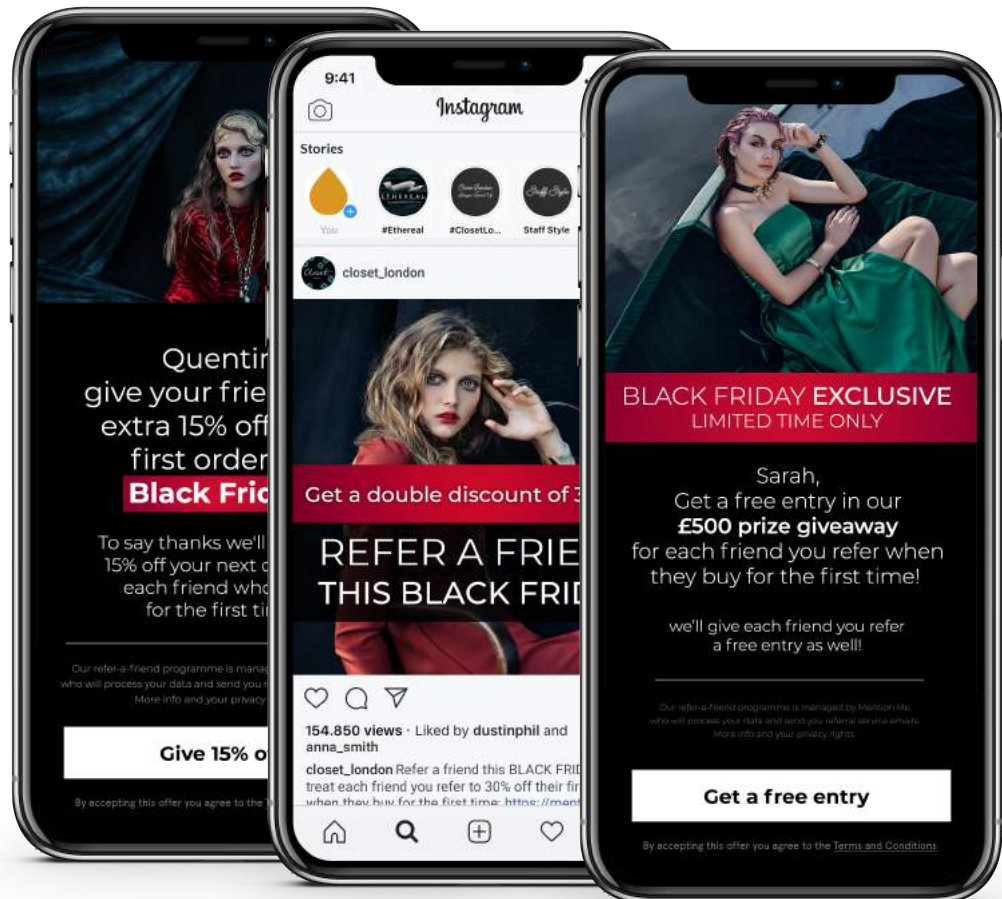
Quentin
give your frie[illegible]
extra 15% off
first order
Black Frid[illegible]

To say thanks we'll
15% off your next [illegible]
each friend who
for the first tim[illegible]

Our refer-a-friend programme is manag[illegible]
who will process your data and send you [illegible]
More info and your privacy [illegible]

Give 15% o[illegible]

By accepting this offer you agree to the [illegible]

9:41

Instagram

Stories

You

#Ethereal

#ClosetLo...

Staff Style

closet_london

Get a double discount of 3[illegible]

REFER A FRIE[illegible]
THIS BLACK FRID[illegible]

154.850 views · Liked by dustinphil and anna_smith

closet_london Refer a friend this BLACK FRID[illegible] treat each friend you refer to 30% off their fir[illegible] when they buy for the first time: https://ment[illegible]

BLACK FRIDAY EXCLUSIVE
LIMITED TIME ONLY

Sarah,
Get a free entry in our
£500 prize giveaway
for each friend you refer when they buy for the first time!

we'll give each friend you refer
a free entry as well!

Our refer-a-friend programme is managed by Mention Me
who will process your data and send you referral service emails.
More info and your privacy rights

Get a free entry

By accepting this offer you agree to the Terms and Conditions